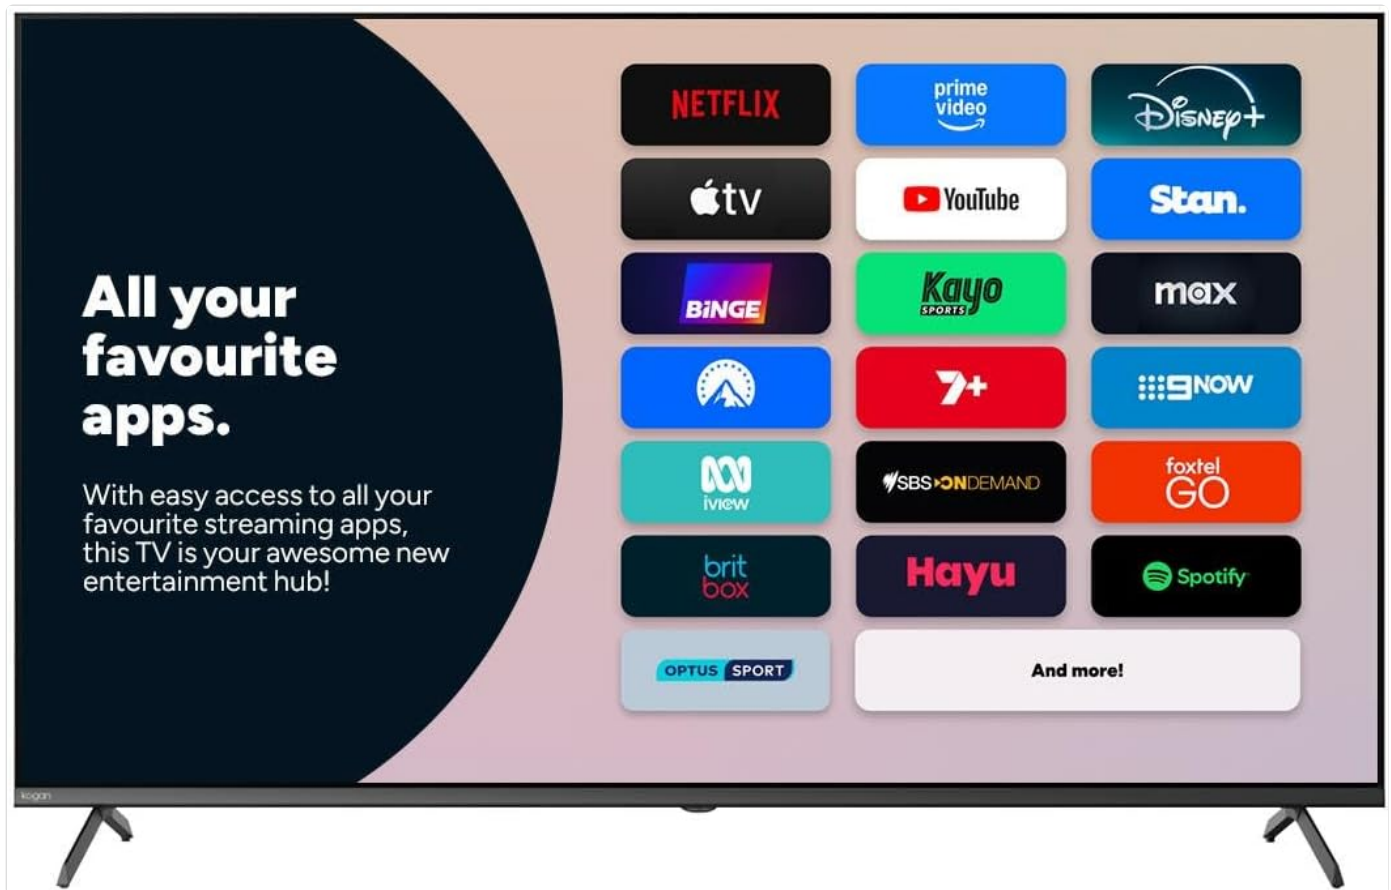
All your favourite apps.

With easy access to all your favourite streaming apps, this TV is your awesome new entertainment hub!

NETFLIX
prime video
Disney+
tv
YouTube
Stan.
BINGE
Kayo SPORTS
max
7+
9NOW
iview
SBS ON DEMAND
foxtel GO
brit box
Hayu
Spotify
OPTUS SPORT
And more!

kogan